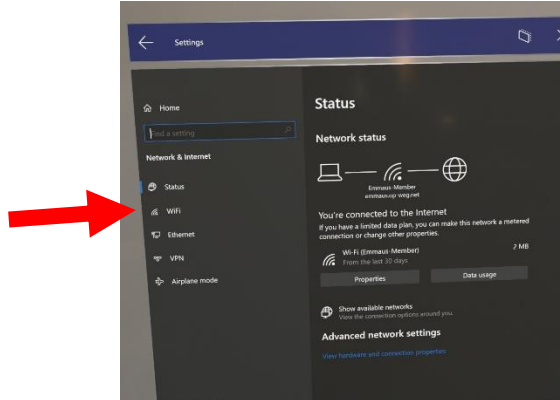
Settings

Home

Find a setting

Network & Internet

Status

WiFi

Ethernet

VPN

Airplane mode

Status

Network status

Emmaus-Member
emmaus-op weg.net

You're connected to the Internet

If you have a limited data plan, you can make this network a metered connection or change other properties.

Wi-Fi (Emmaus-Member)
From the last 30 days

2 MB

Properties

Data usage

Show available networks
View the connection options around you.

Advanced network settings

View hardware and connection properties